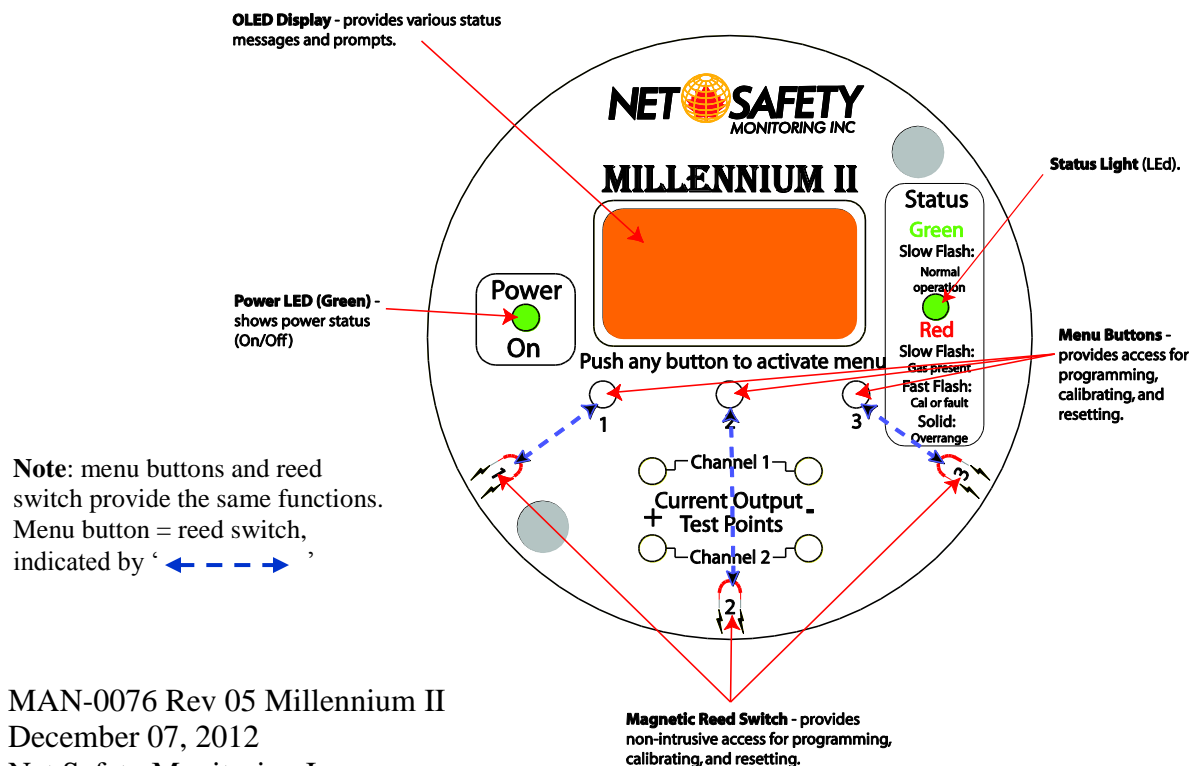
**OLED Display** - provides various status messages and prompts.

NET SAFETY
MONITORING INC

MILLENNIUM II

Status
Green
Slow Flash:
Normal operation
Red
Slow Flash:
Gas present
Fast Flash:
Cal or fault
Solid:
Overrange

**Status Light** (LEd).

Power
On

**Power LED (Green)** - shows power status (On/Off)

Push any button to activate menu

**Menu Buttons** - provides access for programming, calibrating, and resetting.

1 2 3

Channel 1
Current Output
+ Test Points -
Channel 2

1 2 3

**Note**: menu buttons and reed switch provide the same functions. Menu button = reed switch, indicated by ‘ ’

MAN-0076 Rev 05 Millennium II
December 07, 2012
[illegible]

**Magnetic Reed Switch** - provides non-intrusive access for programming, calibrating, and resetting.